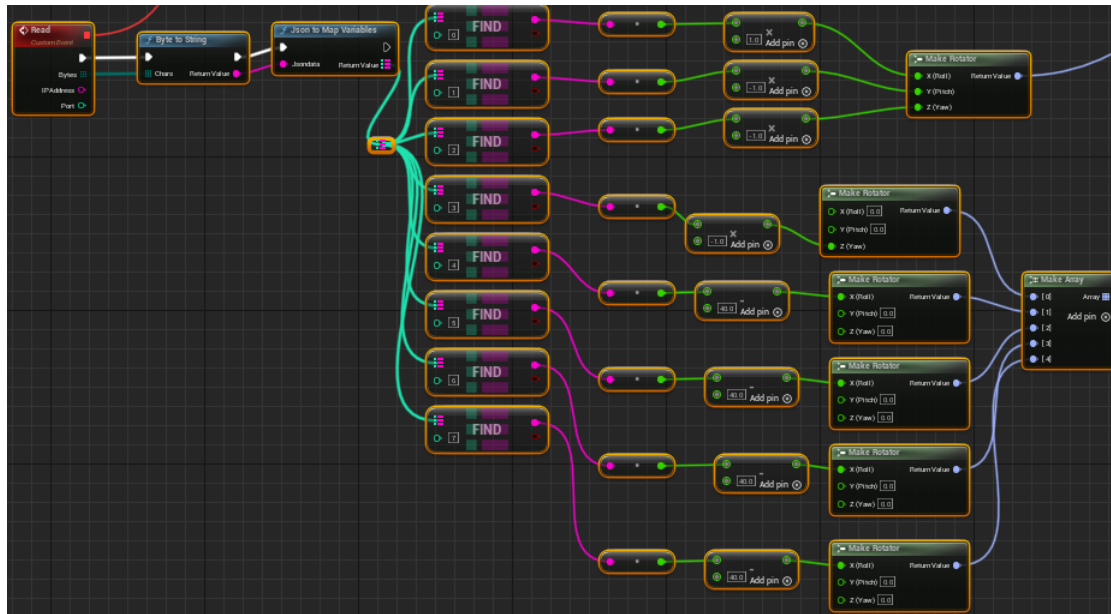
Read
Custom Event
Bytes
IPAddress
Port

Byte to String
Chars
Return Value

Json to Map Variables
Jsondata
Return Value

FIND
0
FIND
1
FIND
2
FIND
3
FIND
4
FIND
5
FIND
6
FIND
7

×
1.0
Add pin

×
-1.0
Add pin

×
-1.0
Add pin

×
-1.0
Add pin

-
40.0
Add pin

-
40.0
Add pin

-
40.0
Add pin

-
40.0
Add pin

Make Rotator
X (Roll)
Y (Pitch)
Z (Yaw)
Return Value

Make Rotator
X (Roll) 0.0
Y (Pitch) 0.0
Z (Yaw)
Return Value

Make Rotator
X (Roll)
Y (Pitch) 0.0
Z (Yaw) 0.0
Return Value

Make Rotator
X (Roll)
Y (Pitch) 0.0
Z (Yaw) 0.0
Return Value

Make Rotator
X (Roll)
Y (Pitch) 0.0
Z (Yaw) 0.0
Return Value

Make Rotator
X (Roll)
Y (Pitch) 0.0
Z (Yaw) 0.0
Return Value

Make Array
[0]
[1]
[2]
[3]
[4]
Array
Add pin